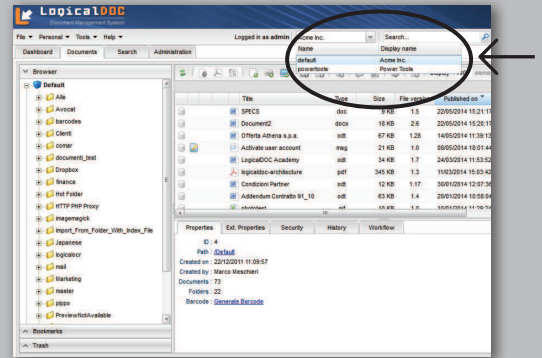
LogicalDOC
Document Management System

File ▾ Personal ▾ Tools ▾ Help ▾

Logged in as admin

Acme Inc.

Search...

Dashboard Documents Search Administration

| Name | Display name |
|---|---|
| default | Acme Inc. |
| powertools | Power Tools |

Browser

Default
Alfa
Avocat
barcodes
Clienti
comar
document_test
Dropbox
finance
Hot Folder
HTTP PHP Proxy
imagemagick
import_From_Folder_With_Index_File
Japanese
logicalocr
mail
Marketing
master
pippo
PreviewNotAvailable

Bookmarks
Trash

| | | Title | Type | Size | File version | Published on |
|---|---|---|---|---|---|---|
| | | SPECS | doc | 9 KB | 1.5 | 22/05/2014 15:21:1 |
| | | Document2 | docx | 18 KB | 2.6 | 22/05/2014 15:21:1 |
| | | Offerta Athena s.p.a. | odt | 67 KB | 1.28 | 14/05/2014 11:39:1 |
| | | Activate user account | msg | 21 KB | 1.0 | 08/05/2014 18:01:4 |
| | | LogicalDOC Academy | odt | 34 KB | 1.7 | 24/04/2014 11:53:5 |
| | | logicaldoc-architecture | pdf | 345 KB | 1.3 | 11/03/2014 15:32:1 |
| | | Condizioni Partner | odt | 12 KB | 1.17 | 30/01/2014 12:07:3 |
| | | Addendum Contratto 91_10 | odt | 63 KB | 1.4 | 30/01/2014 11:54:3 |
| | | photoiest | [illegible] | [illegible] | 1.0 | 30/01/2014 11:29:1 |

Properties Ext. Properties Security History Workflow

ID : 4
Path : /Default
Created on : 22/12/2011 11:09:57
Created by : Marco Meschieri
Documents : 73
Folders : 22
Barcode : Generate Barcode